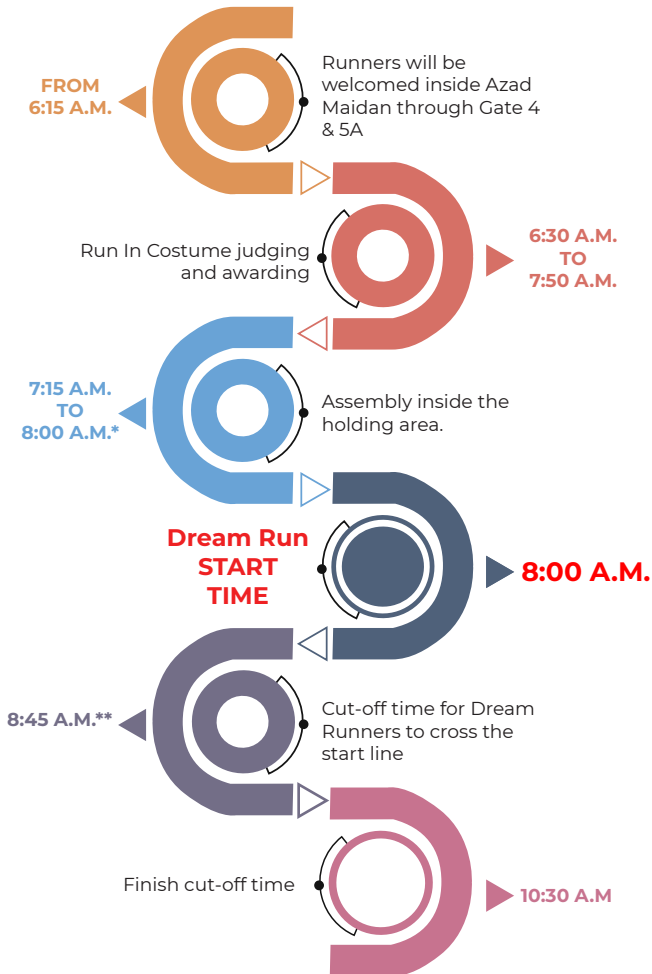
FROM 6:15 A.M.

Runners will be welcomed inside Azad Maidan through Gate 4 & 5A

Run In Costume judging and awarding

6:30 A.M. TO 7:50 A.M.

7:15 A.M. TO 8:00 A.M.*

Assembly inside the holding area.

Dream Run START TIME

8:00 A.M.

8:45 A.M.**

Cut-off time for Dream Runners to cross the start line

Finish cut-off time

10:30 A.M